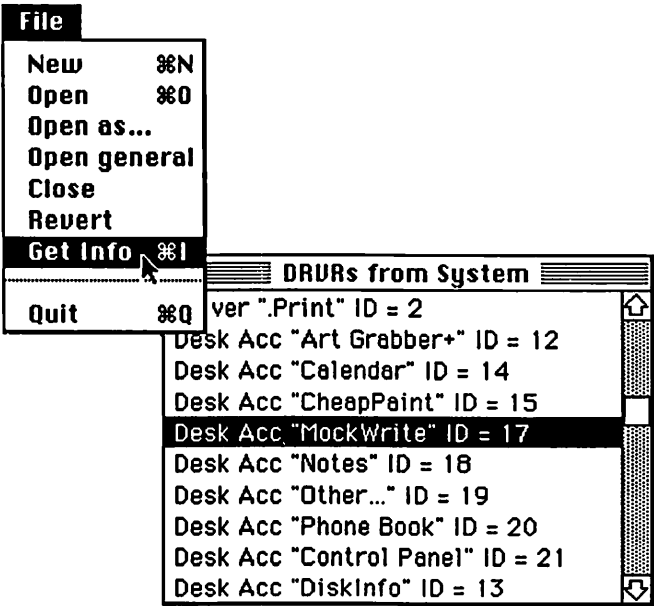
File

New ⌘N
Open ⌘O
Open as...
Open general
Close
Revert
Get Info ⌘I

Quit ⌘Q

DRVRs from System

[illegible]ver ".Print" ID = 2
Desk Acc "Art Grabber+" ID = 12
Desk Acc "Calendar" ID = 14
Desk Acc "CheapPaint" ID = 15
Desk Acc "MockWrite" ID = 17
Desk Acc "Notes" ID = 18
Desk Acc "Other..." ID = 19
Desk Acc "Phone Book" ID = 20
Desk Acc "Control Panel" ID = 21
Desk Acc "DiskInfo" ID = 13